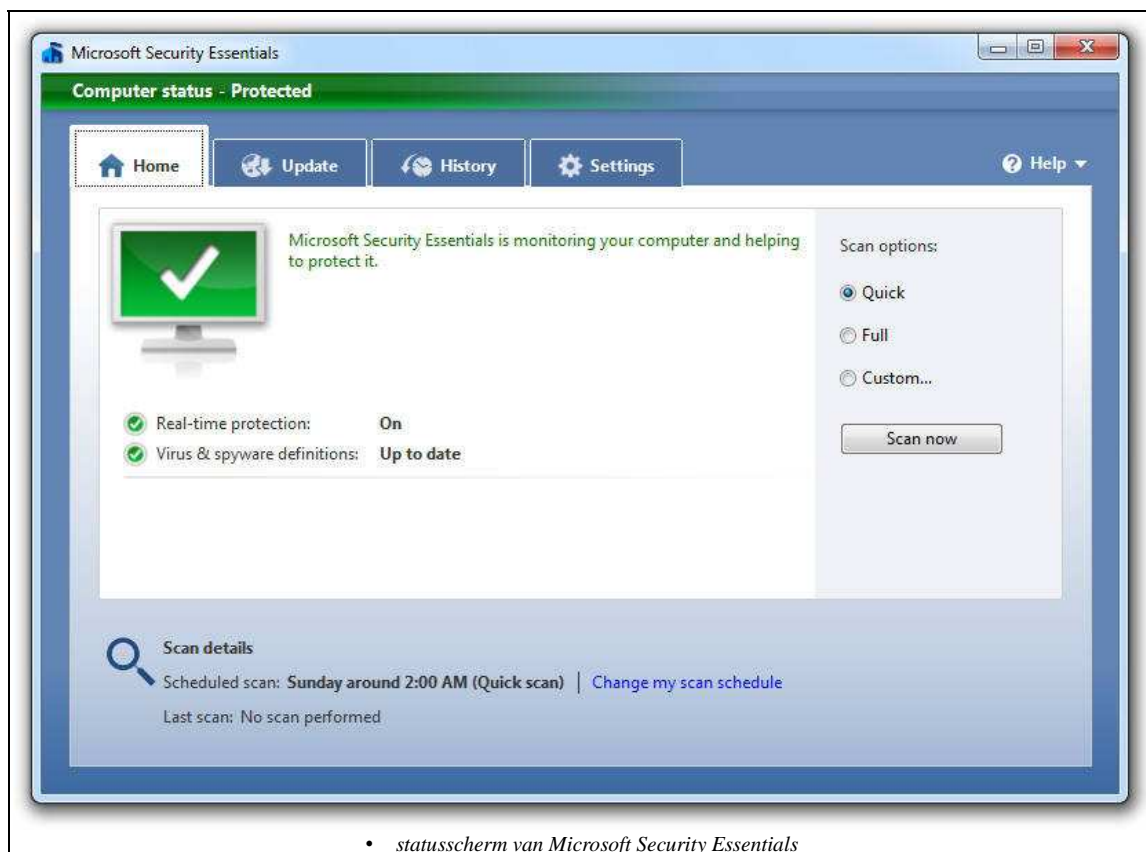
Microsoft Security Essentials

Computer status - Protected

Home
Update
History
Settings
Help ▾

Microsoft Security Essentials is monitoring your computer and helping to protect it.

Scan options:
Quick
Full
Custom...
Scan now

Real-time protection: On
Virus & spyware definitions: Up to date

Scan details
Scheduled scan: Sunday around 2:00 AM (Quick scan) | Change my scan schedule
Last scan: No scan performed

• statusscherm van Microsoft Security Essentials